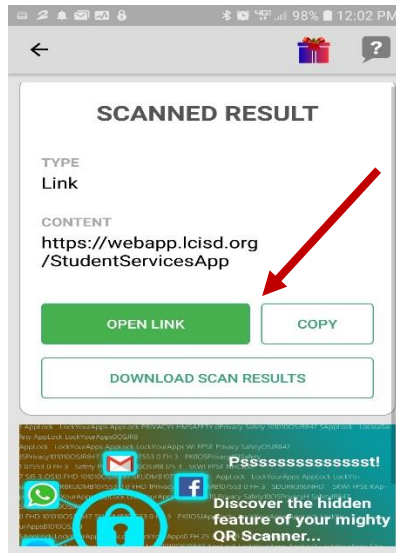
98% 12:02 PM

?

SCANNED RESULT

TYPE
Link

CONTENT
https://webapp.lcisd.org/StudentServicesApp

OPEN LINK

COPY

DOWNLOAD SCAN RESULTS

Psssssssssssst!
Discover the hidden feature of your mighty QR Scanner...